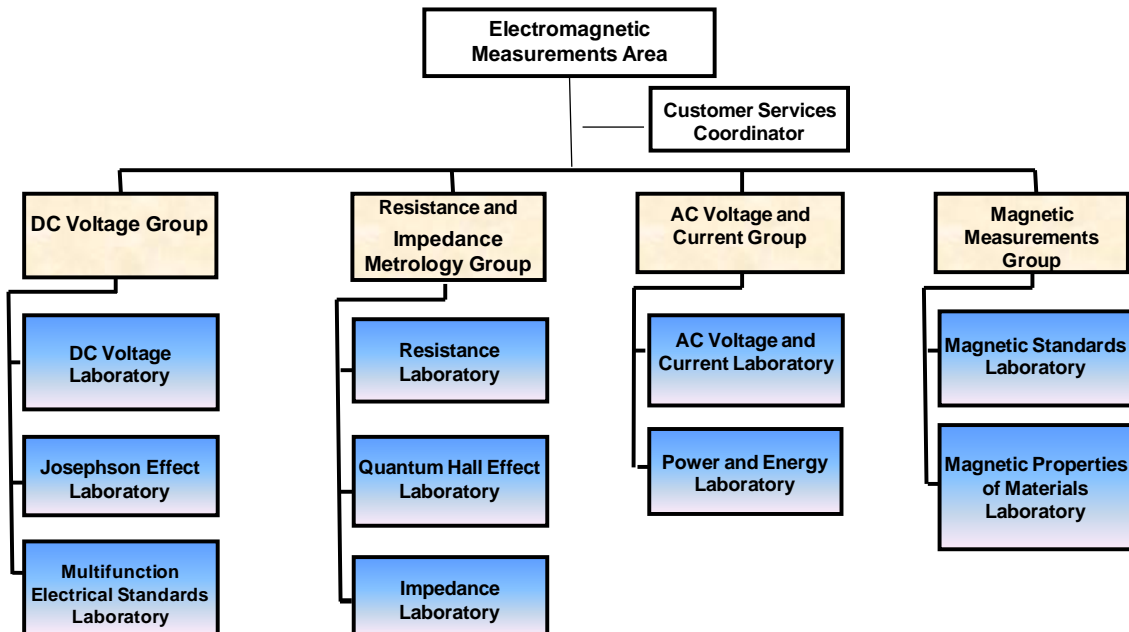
Electromagnetic Measurements Area

Customer Services Coordinator

DC Voltage Group

DC Voltage Laboratory

Josephson Effect Laboratory

Multifunction Electrical Standards Laboratory

Resistance and Impedance Metrology Group

Resistance Laboratory

Quantum Hall Effect Laboratory

Impedance Laboratory

AC Voltage and Current Group

AC Voltage and Current Laboratory

Power and Energy Laboratory

Magnetic Measurements Group

Magnetic Standards Laboratory

Magnetic Properties of Materials Laboratory